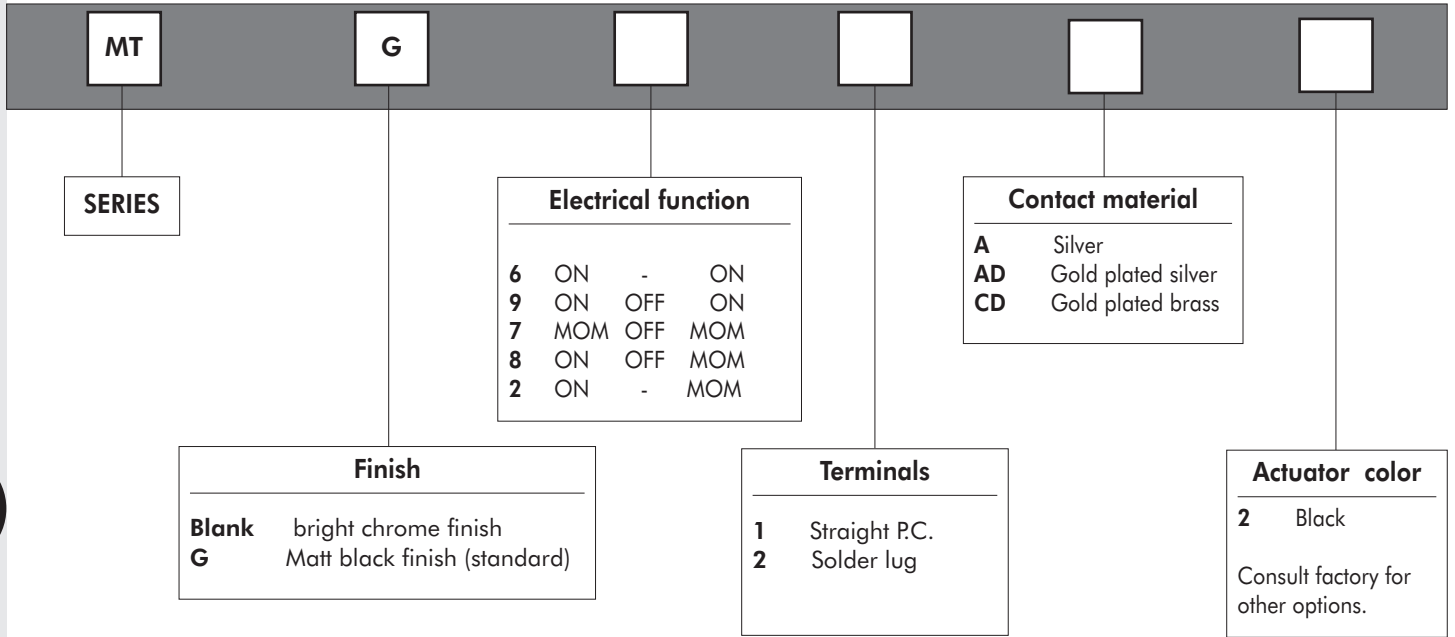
MT G

SERIES

Electrical function

6 ON - ON
9 ON OFF ON
7 MOM OFF MOM
8 ON OFF MOM
2 ON - MOM

Contact material

A Silver
AD Gold plated silver
CD Gold plated brass

Finish

Blank bright chrome finish
G Matt black finish (standard)

Terminals

1 Straight P.C.
2 Solder lug

Actuator color

2 Black

Consult factory for other options.